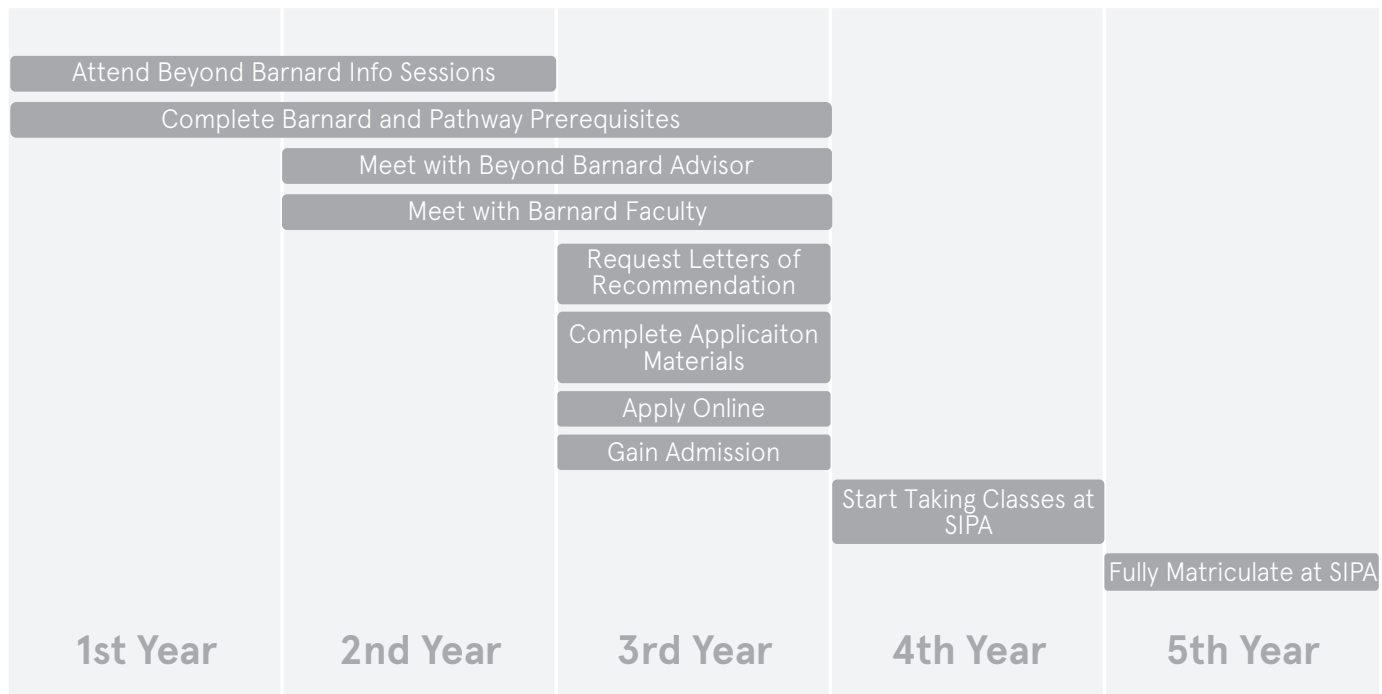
Attend Beyond Barnard Info Sessions

Complete Barnard and Pathway Prerequisites

Meet with Beyond Barnard Advisor

Meet with Barnard Faculty

Request Letters of Recommendation

Complete Applicaiton Materials

Apply Online

Gain Admission

Start Taking Classes at SIPA

Fully Matriculate at SIPA

1st Year

2nd Year

3rd Year

4th Year

5th Year